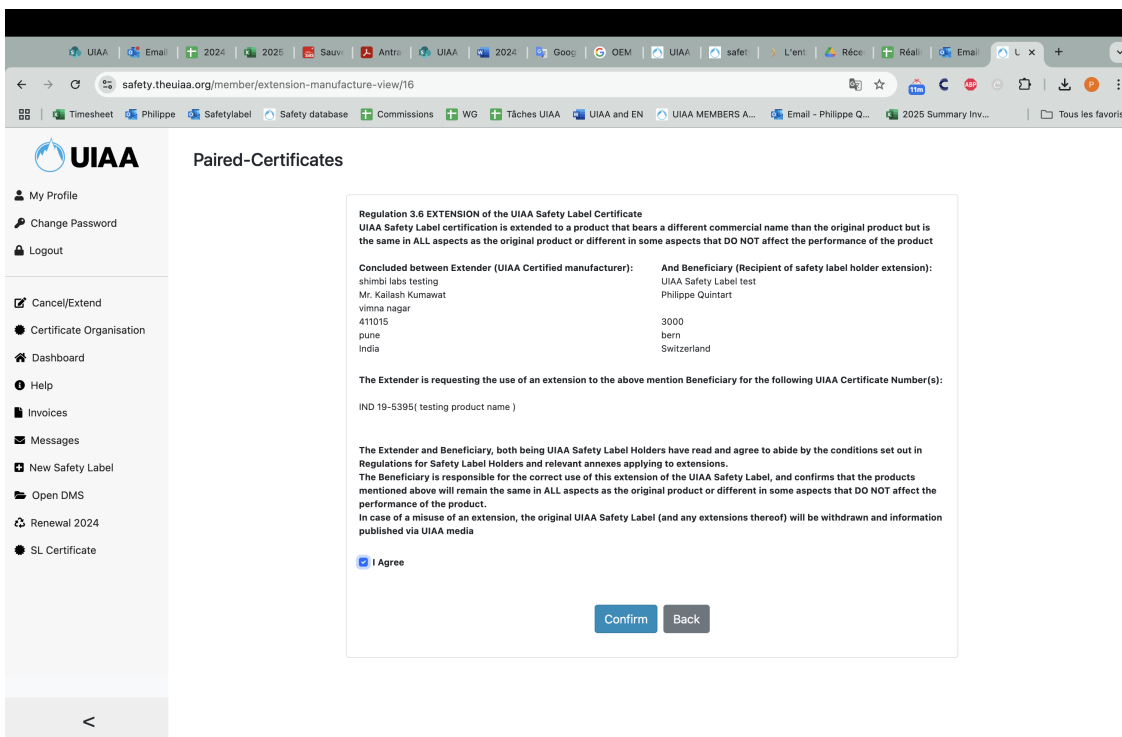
UIAA | Email | 2024 | 2025 | Sauve | Antra | UIAA | 2024 | Goog | OEM | UIAA | safet | L'ent | Réce | Réali | Email | U ×

safety.theuiaa.org/member/extension-manufacture-view/16

Timesheet | Philippe | Safetylabel | Safety database | Commissions | WG | Tâches UIAA | UIAA and EN | UIAA MEMBERS A... | Email - Philippe Q... | 2025 Summary Inv... | Tous les favoris

UIAA

Paired-Certificates

My Profile
Change Password
Logout

Cancel/Extend
Certificate Organisation
Dashboard
Help
Invoices
Messages
New Safety Label
Open DMS
Renewal 2024
SL Certificate

Regulation 3.6 EXTENSION of the UIAA Safety Label Certificate
UIAA Safety Label certification is extended to a product that bears a different commercial name than the original product but is the same in ALL aspects as the original product or different in some aspects that DO NOT affect the performance of the product

| Concluded between Extender (UIAA Certified manufacturer): | And Beneficiary (Recipient of safety label holder extension): |
|---|---|
| shimbi labs testing | UIAA Safety Label test |
| Mr. Kailash Kumawat | Philippe Quintart |
| vimna nagar | |
| 411015 | 3000 |
| pune | bern |
| India | Switzerland |

The Extender is requesting the use of an extension to the above mention Beneficiary for the following UIAA Certificate Number(s):

IND 19-5395( testing product name )

The Extender and Beneficiary, both being UIAA Safety Label Holders have read and agree to abide by the conditions set out in Regulations for Safety Label Holders and relevant annexes applying to extensions.
The Beneficiary is responsible for the correct use of this extension of the UIAA Safety Label, and confirms that the products mentioned above will remain the same in ALL aspects as the original product or different in some aspects that DO NOT affect the performance of the product.
In case of a misuse of an extension, the original UIAA Safety Label (and any extensions thereof) will be withdrawn and information published via UIAA media

I Agree

Confirm Back

<